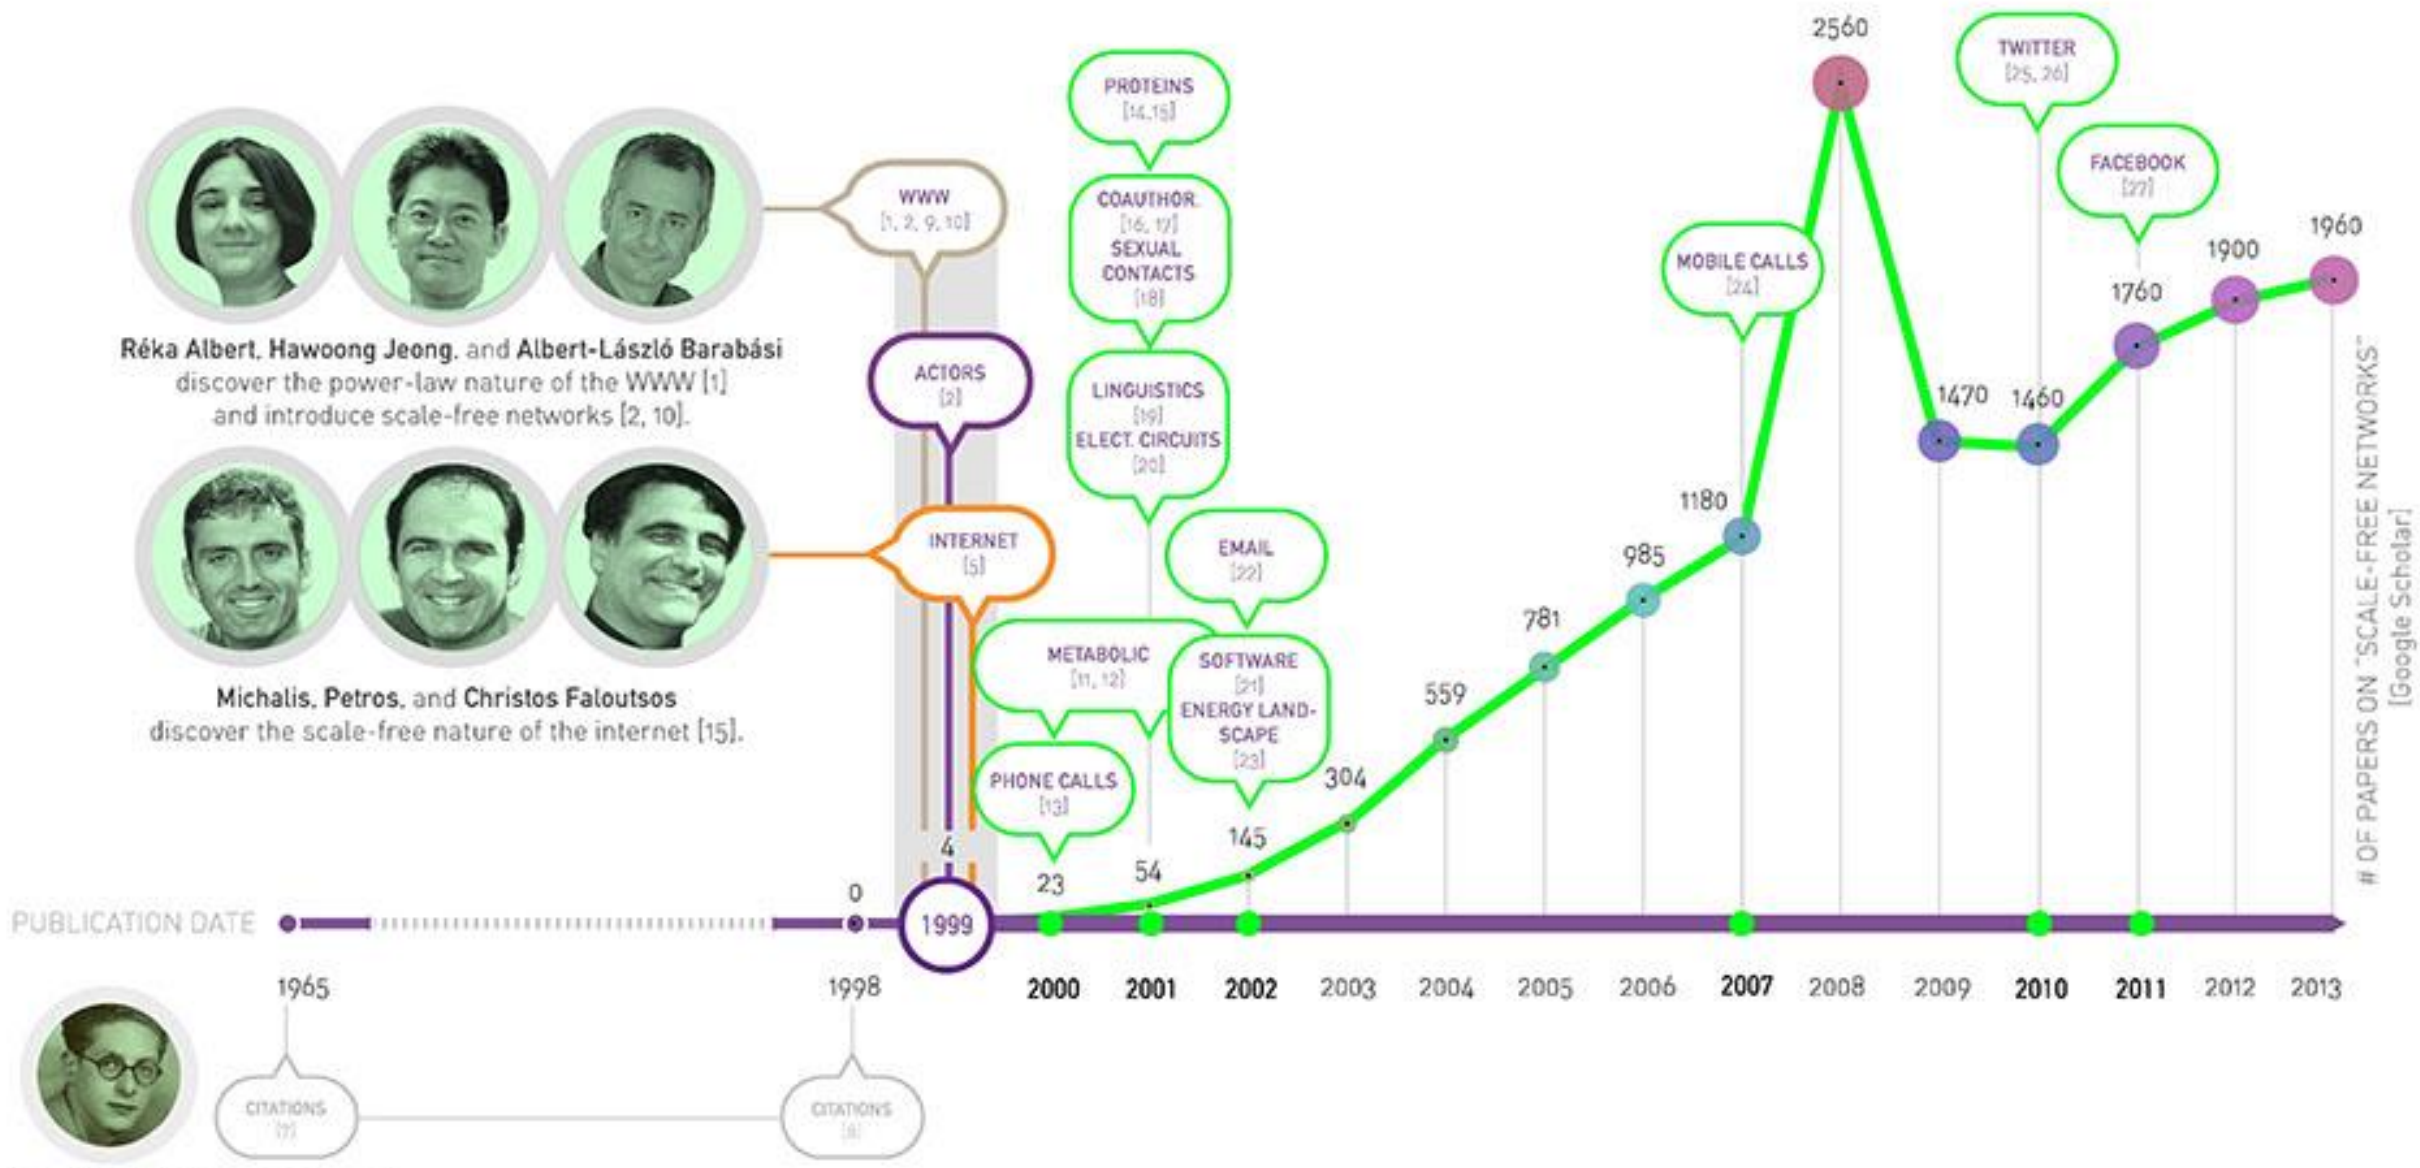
Réka Albert, Hawoong Jeong, and Albert-László Barabási discover the power-law nature of the WWW [1] and introduce scale-free networks [2, 10].

Michalis, Petros, and Christos Faloutsos discover the scale-free nature of the internet [15].

WWW [1, 2, 9, 10]

ACTORS [2]

INTERNET [5]

PROTEINS [14,15]

COAUTHOR. [16, 17] SEXUAL CONTACTS [18]

LINGUISTICS [19] ELECT. CIRCUITS [20]

EMAIL [22]

METABOLIC [11, 12]

SOFTWARE [21] ENERGY LANDSCAPE [23]

PHONE CALLS [13]

MOBILE CALLS [24]

TWITTER [25, 26]

FACEBOOK [27]

2560

1960

1900

1760

1470

1460

1180

985

781

559

304

145

54

23

4

0

PUBLICATION DATE

1999

1965

1998

2000

2001

2002

2003

2004

2005

2006

2007

2008

2009

2010

2011

2012

2013

# OF PAPERS ON "SCALE-FREE NETWORKS" [Google Scholar]

CITATIONS [?]

CITATIONS [8]